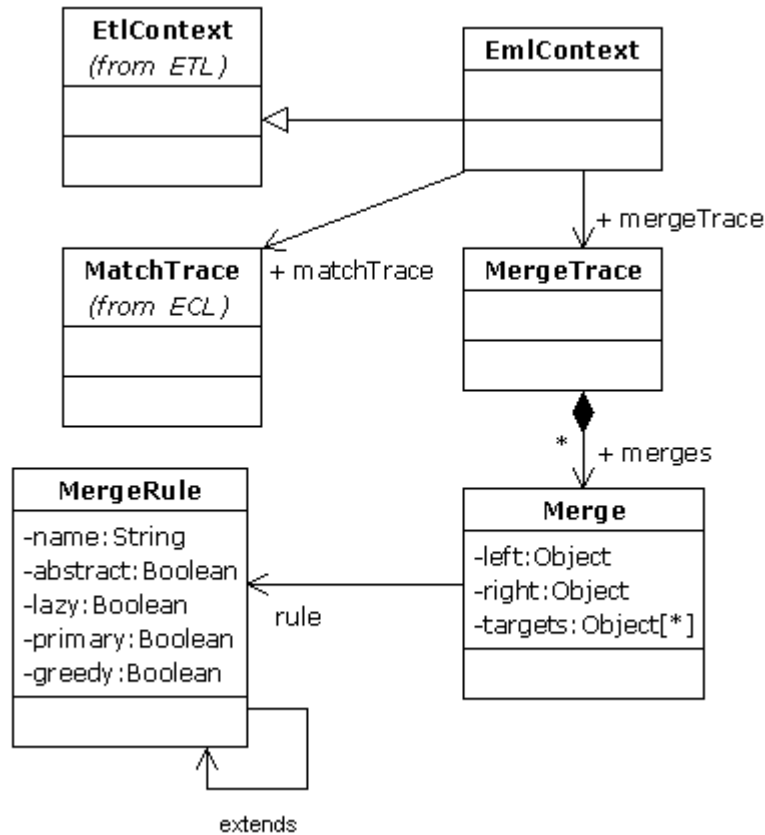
EtlContext
(from ETL)

EmlContext

+ mergeTrace

MatchTrace
(from ECL)

+ matchTrace

MergeTrace

*

+ merges

MergeRule
-name:String
-abstract:Boolean
-lazy:Boolean
-primary:Boolean
-greedy:Boolean

Merge
-left:Object
-right:Object
-targets:Object[*]

rule

extends